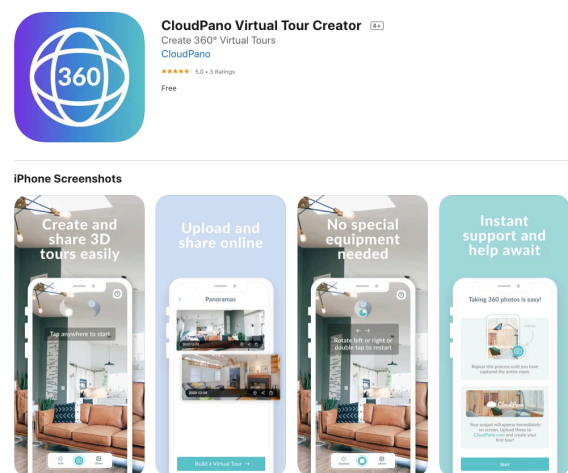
360

CloudPano Virtual Tour Creator 4+

Create 360° Virtual Tours

CloudPano

★★★★★ 5.0 • 3 Ratings

Free

iPhone Screenshots

Create and share 3D tours easily

Tap anywhere to start

Upload and share online

Panoramas

Build a Virtual Tour →

No special equipment needed

Rotate left or right or double tap to restart

Instant support and help await

Taking 360 photos is easy!

Repeat this process until you have captured the entire room

CloudPano

Your output will appear immediately on screen. Upload them to CloudPano.com and create your first tour!

Start